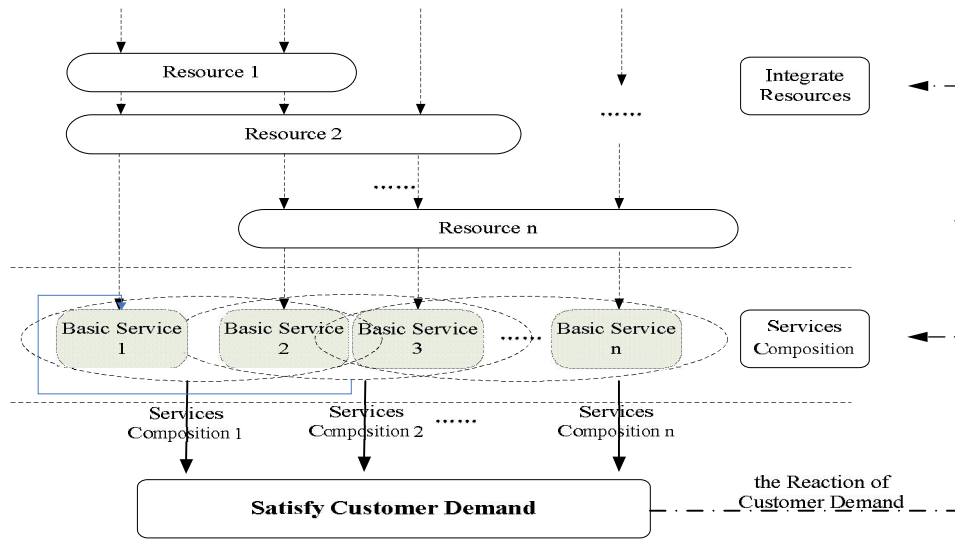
Resource 1

Integrate Resources

Resource 2

......

......

Resource n

Basic Service 1

Basic Service 2

Basic Service 3

......

Basic Service n

Services Composition

Services Composition 1

Services Composition 2

......

Services Composition n

the Reaction of Customer Demand

Satisfy Customer Demand